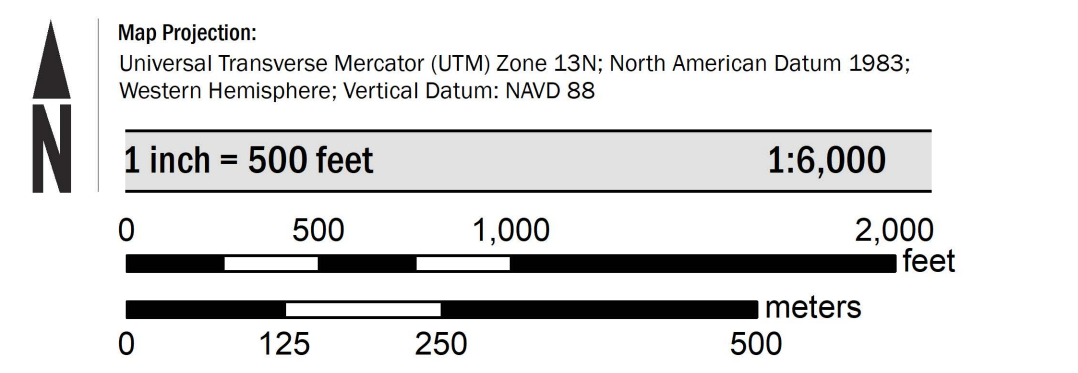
N

Map Projection:
Universal Transverse Mercator (UTM) Zone 13N; North American Datum 1983; Western Hemisphere; Vertical Datum: NAVD 88

1 inch = 500 feet 1:6,000

0 500 1,000 2,000
feet

meters
0 125 250 500